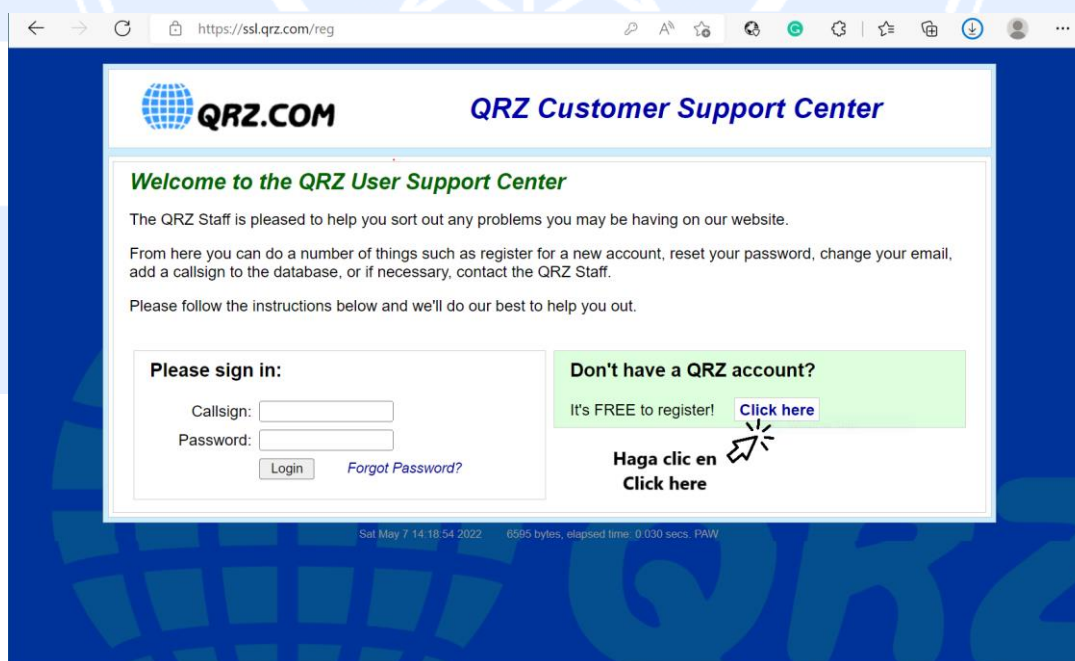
https://ssl.qrz.com/reg

QRZ.COM

QRZ Customer Support Center

Welcome to the QRZ User Support Center

The QRZ Staff is pleased to help you sort out any problems you may be having on our website.

From here you can do a number of things such as register for a new account, reset your password, change your email, add a callsign to the database, or if necessary, contact the QRZ Staff.

Please follow the instructions below and we'll do our best to help you out.

Please sign in:

Callsign:

Password:

Login

Forgot Password?

Don't have a QRZ account?

It's FREE to register!

Click here

Haga clic en Click here

Sat May 7 14:18:54 2022 6595 bytes, elapsed time: 0.030 secs. PAW